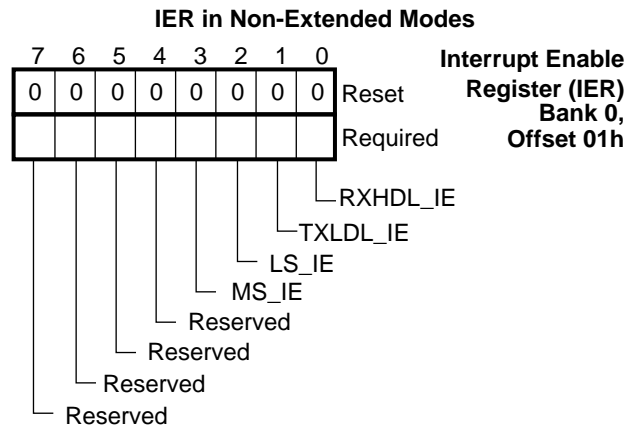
IER in Non-Extended Modes

| 7 | 6 | 5 | 4 | 3 | 2 | 1 | 0 | |
|---|---|---|---|---|---|---|---|---|
| 0 | 0 | 0 | 0 | 0 | 0 | 0 | 0 | Reset |
| | | | | | | | | Required |

Interrupt Enable Register (IER) Bank 0, Offset 01h

RXHDL_IE
TXLDL_IE
LS_IE
MS_IE
Reserved
Reserved
Reserved
Reserved